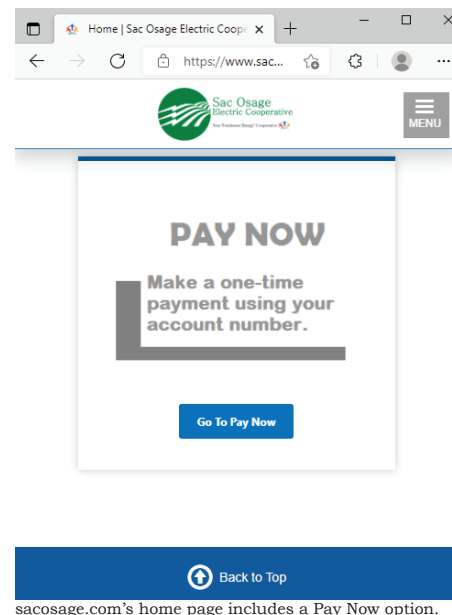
Home | Sac Osage Electric Coope ×

https://www.sac...

Sac Osage Electric Cooperative

Your Touchstone Energy® Cooperative

MENU

PAY NOW

Make a one-time payment using your account number.

Go To Pay Now

Back to Top

sacosage.com's home page includes a Pay Now option.